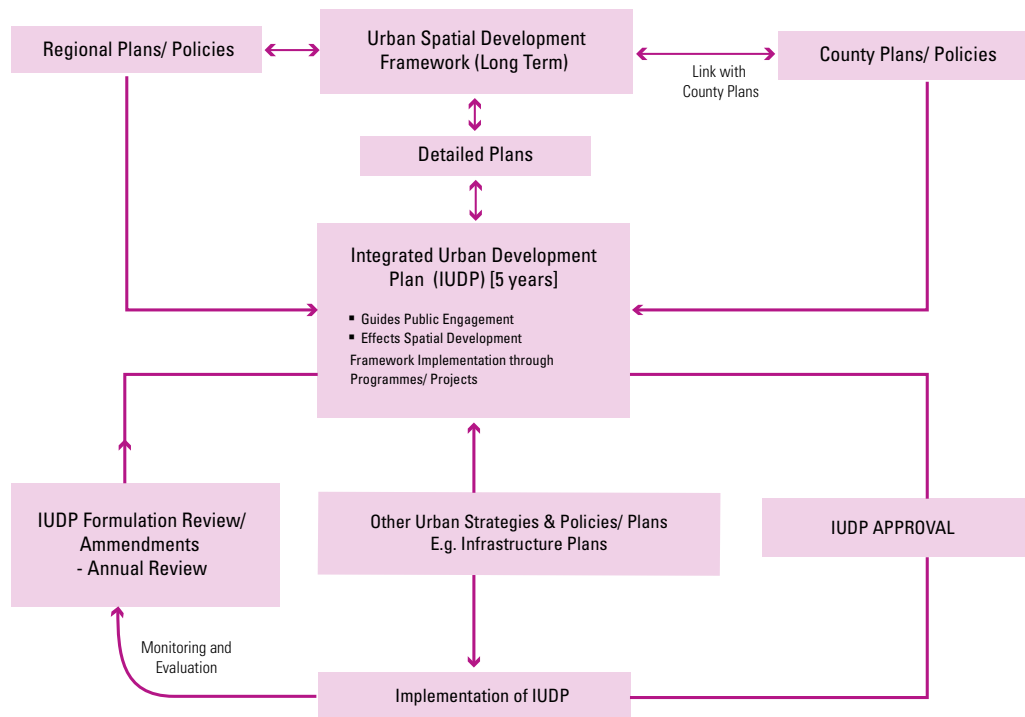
Regional Plans/ Policies

Urban Spatial Development Framework (Long Term)

County Plans/ Policies

Link with County Plans

Detailed Plans

Integrated Urban Development Plan (IUDP) [5 years]

- Guides Public Engagement
- Effects Spatial Development

Framework Implementation through Programmes/ Projects

IUDP Formulation Review/ Ammendments - Annual Review

Other Urban Strategies & Policies/ Plans E.g. Infrastructure Plans

IUDP APPROVAL

Monitoring and Evaluation

Implementation of IUDP